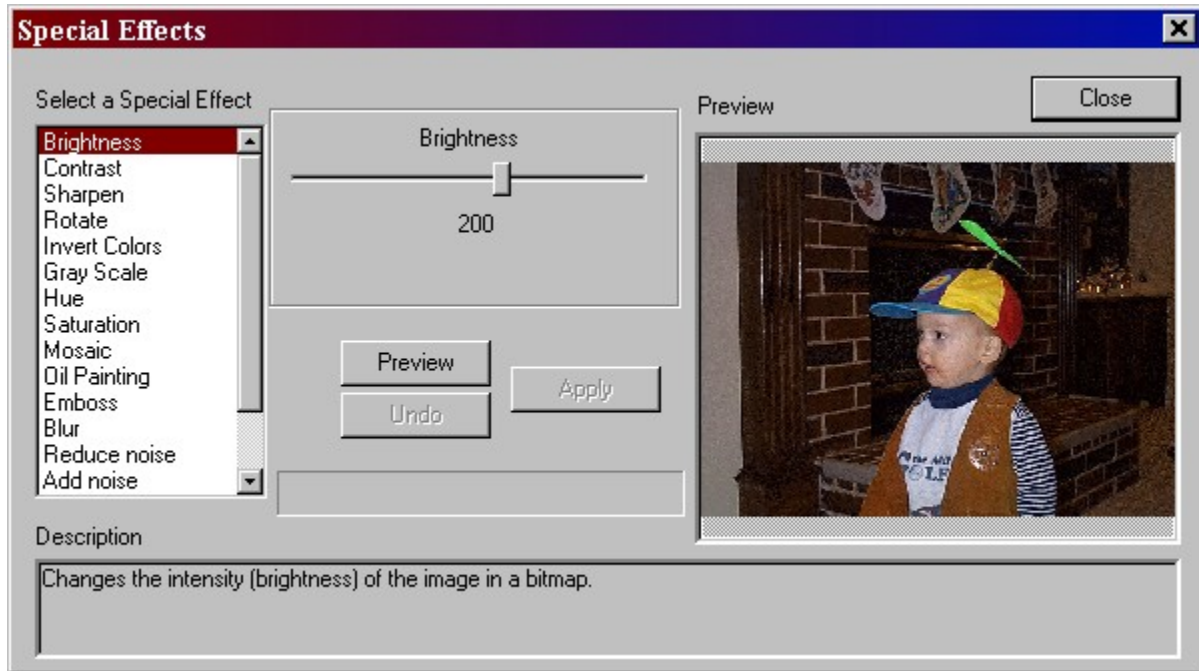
Special Effects

Select a Special Effect

Brightness
Contrast
Sharpen
Rotate
Invert Colors
Gray Scale
Hue
Saturation
Mosaic
Oil Painting
Emboss
Blur
Reduce noise
Add noise

Brightness

200

Preview

Undo

Apply

Preview

Close

Description

Changes the intensity (brightness) of the image in a bitmap.